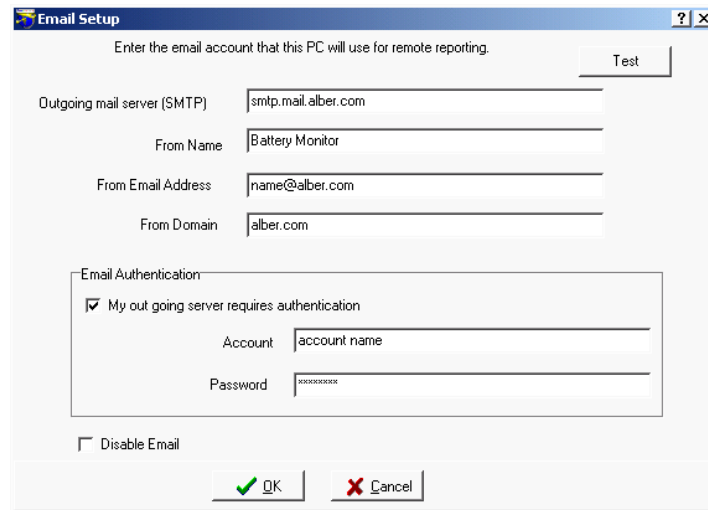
Email Setup

?

X

Enter the email account that this PC will use for remote reporting.

Test

Outgoing mail server (SMTP) smtp.mail.alber.com

From Name Battery Monitor

From Email Address name@alber.com

From Domain alber.com

Email Authentication

My out going server requires authentication

Account account name

Password ********

Disable Email

OK

Cancel